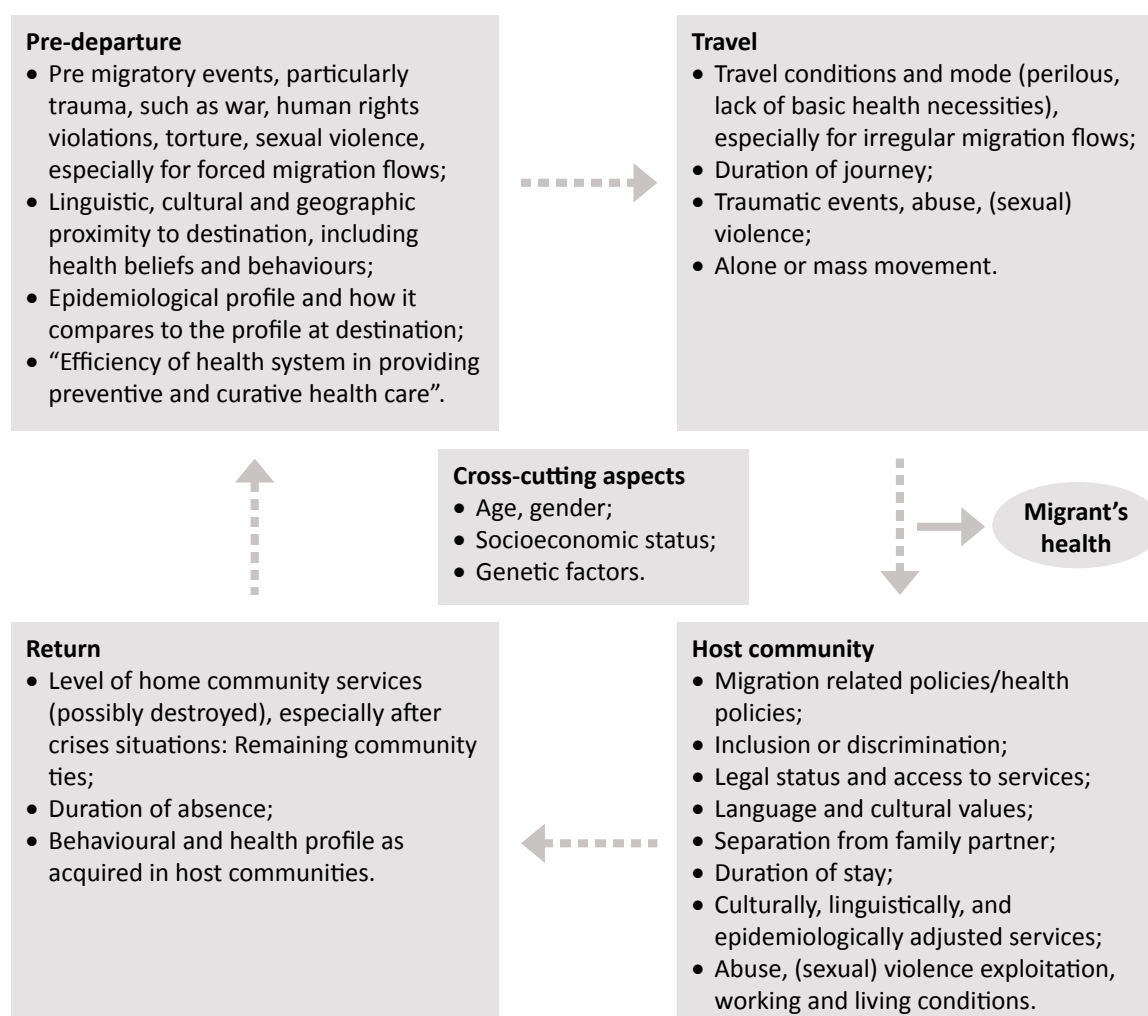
Pre-departure
• Pre migratory events, particularly trauma, such as war, human rights violations, torture, sexual violence, especially for forced migration flows;
• Linguistic, cultural and geographic proximity to destination, including health beliefs and behaviours;
• Epidemiological profile and how it compares to the profile at destination;
• "Efficiency of health system in providing preventive and curative health care".

Travel
• Travel conditions and mode (perilous, lack of basic health necessities), especially for irregular migration flows;
• Duration of journey;
• Traumatic events, abuse, (sexual) violence;
• Alone or mass movement.

Cross-cutting aspects
• Age, gender;
• Socioeconomic status;
• Genetic factors.

Migrant's health

Return
• Level of home community services (possibly destroyed), especially after crises situations: Remaining community ties;
• Duration of absence;
• Behavioural and health profile as acquired in host communities.

Host community
• Migration related policies/health policies;
• Inclusion or discrimination;
• Legal status and access to services;
• Language and cultural values;
• Separation from family partner;
• Duration of stay;
• Culturally, linguistically, and epidemiologically adjusted services;
• Abuse, (sexual) violence exploitation, working and living conditions.